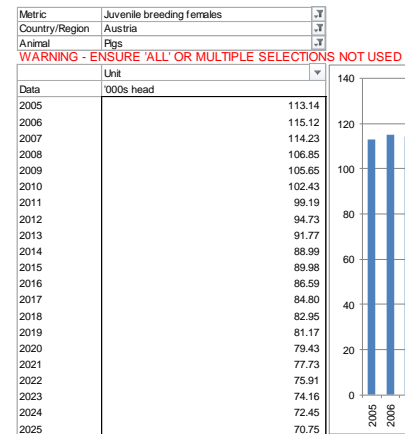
| Metric | Juvenile breeding females |
|---|---|
| Country/Region | Austria |
| Animal | Pigs |

WARNING - ENSURE 'ALL' OR MULTIPLE SELECTIONS NOT USED

| | Unit |
|---|---|
| Data | '000s head |
| 2005 | 113.14 |
| 2006 | 115.12 |
| 2007 | 114.23 |
| 2008 | 106.85 |
| 2009 | 105.65 |
| 2010 | 102.43 |
| 2011 | 99.19 |
| 2012 | 94.73 |
| 2013 | 91.77 |
| 2014 | 88.99 |
| 2015 | 89.98 |
| 2016 | 86.59 |
| 2017 | 84.80 |
| 2018 | 82.95 |
| 2019 | 81.17 |
| 2020 | 79.43 |
| 2021 | 77.73 |
| 2022 | 75.91 |
| 2023 | 74.16 |
| 2024 | 72.45 |
| 2025 | 70.75 |

140
120
100
80
60
40
20
0
2005
2006